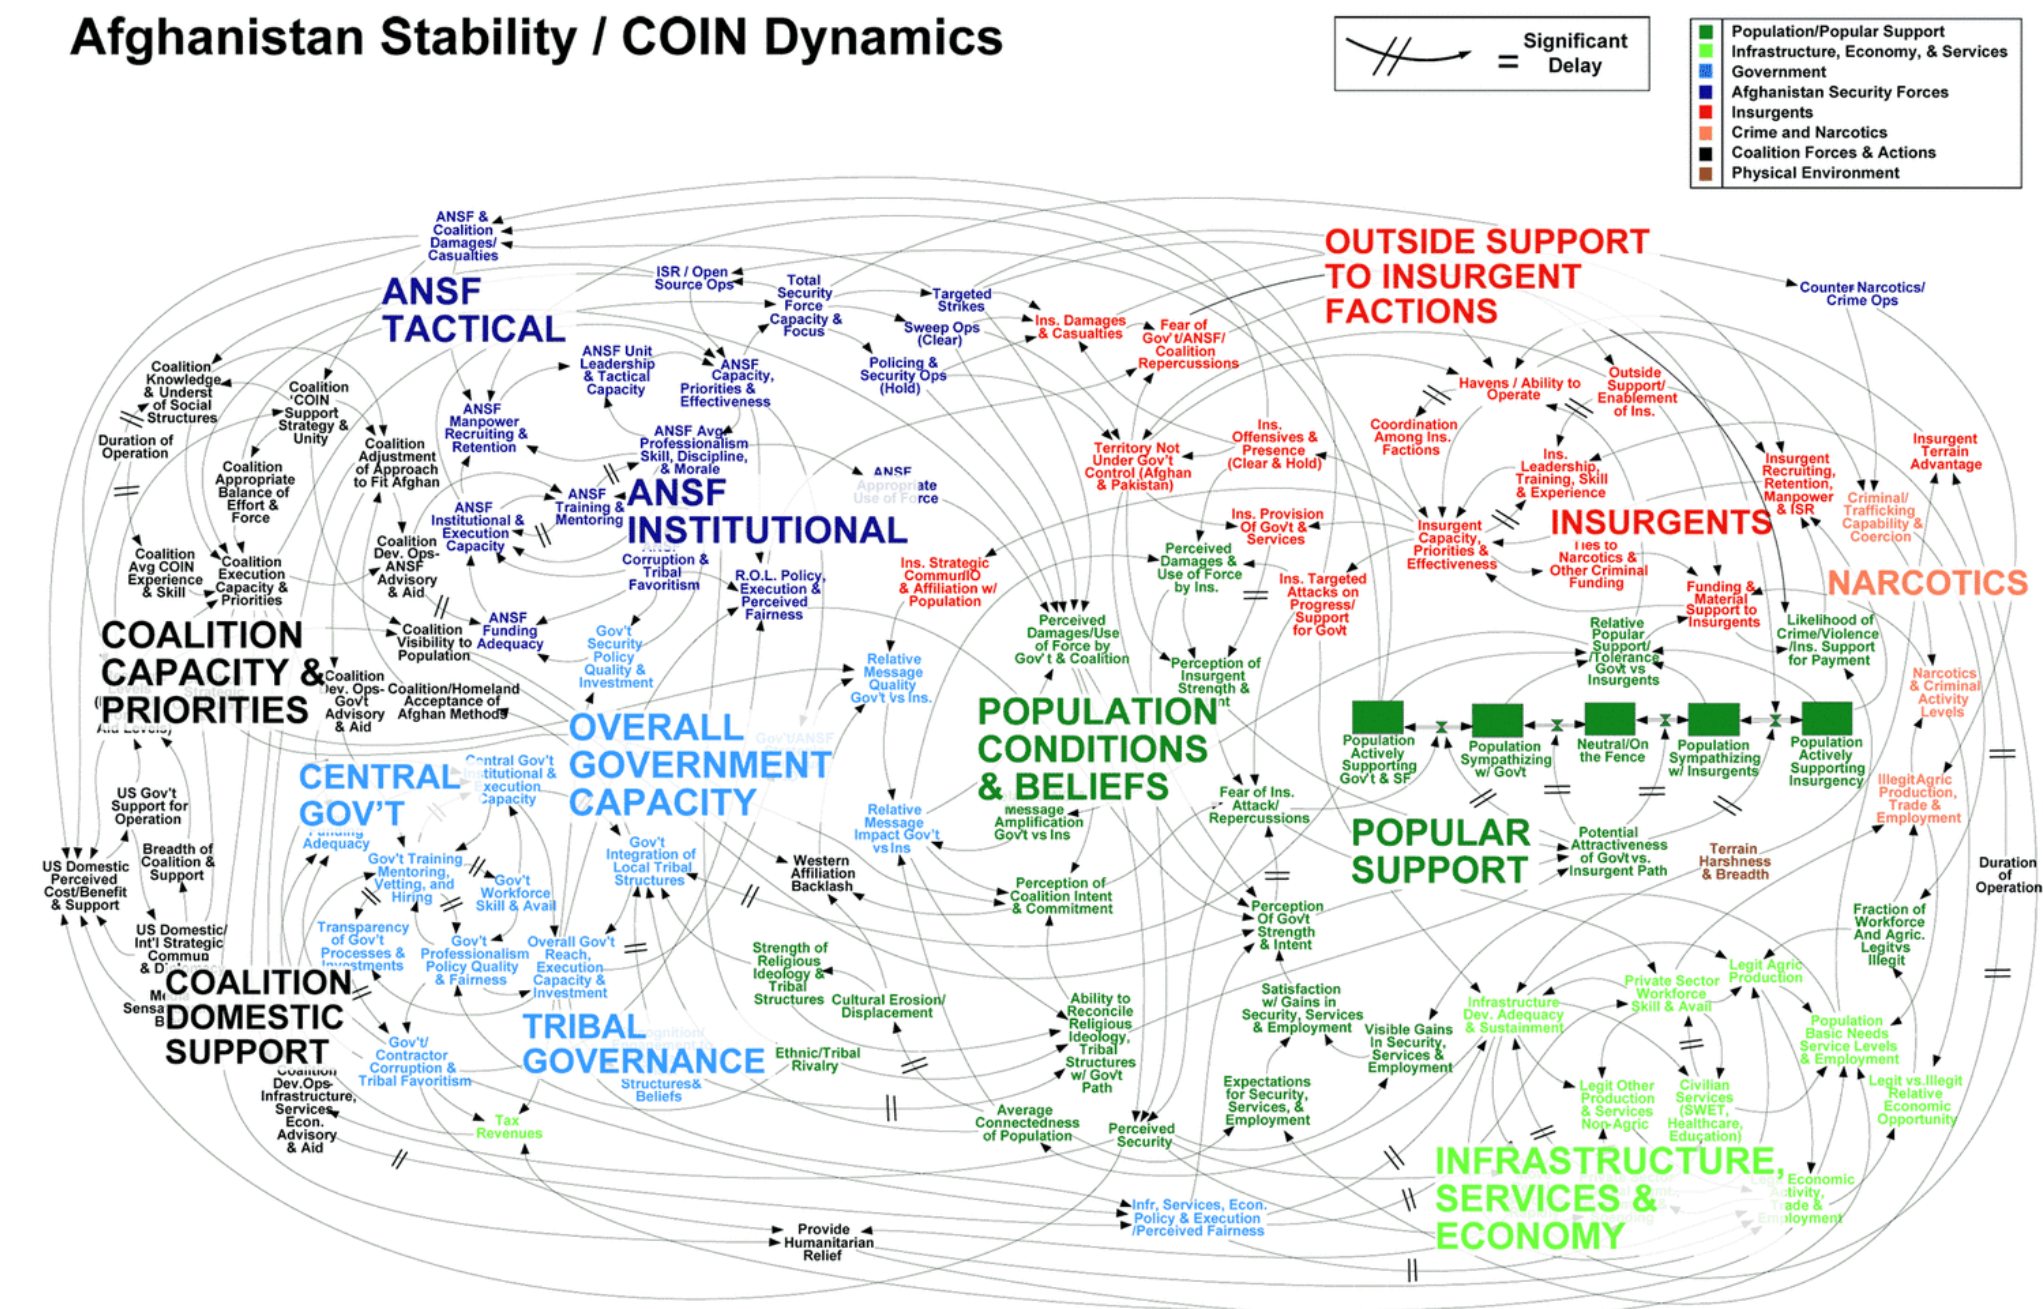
Afghanistan Stability / COIN Dynamics

= Significant Delay

Population/Popular Support
Infrastructure, Economy, & Services
Government
Afghanistan Security Forces
Insurgents
Crime and Narcotics
Coalition Forces & Actions
Physical Environment

ANSF & Coalition Damages/ Casualties

ISR / Open Source Ops

Total Security Force Capacity & Focus

Targeted Strikes

Sweep Ops (Clear)

Policing & Security Ops (Hold)

Ins. Damages & Casualties

Fear of Gov't/ANSF/ Coalition Repercussions

OUTSIDE SUPPORT TO INSURGENT FACTIONS

Counter Narcotics/ Crime Ops

ANSF TACTICAL

ANSF Unit Leadership & Tactical Capacity

ANSF Capacity, Priorities & Effectiveness

ANSF Manpower Recruiting & Retention

ANSF Avg Professionalism Skill, Discipline, & Morale

ANSF Appropriate Use of Force

Coalition Knowledge & Understanding of Social Structures

Coalition 'COIN' Support Strategy & Unity

Duration of Operation

Coalition Adjustment of Approach to Fit Afghan

Coalition Appropriate Balance of Effort & Force

ANSF Training & Mentoring

ANSF INSTITUTIONAL

ANSF Institutional & Execution Capacity

Coalition Dev. Ops-ANSF Advisory & Aid

Corruption & Tribal Favoritism

R.O.L. Policy, Execution & Perceived Fairness

Coalition Avg COIN Experience & Skill

Coalition Execution Capacity & Priorities

ANSF Funding Adequacy

Coalition Visibility to Population

Gov't Security Policy Quality & Investment

COALITION CAPACITY & PRIORITIES

Coalition Dev. Ops-Govt Advisory & Aid

Coalition/Homeland Acceptance of Afghan Methods

Territory Not Under Gov't Control (Afghan & Pakistan)

Ins. Offensives & Presence (Clear & Hold)

Ins. Provision Of Gov't & Services

Ins. Strategic CommunIO & Affiliation w/ Population

Perceived Damages & Use of Force by Ins.

Ins. Targeted Attacks on Progress/ Support for Govt

Havens / Ability to Operate

Outside Support/ Enablement of Ins.

Coordination Among Ins. Factions

Ins. Leadership, Training, Skill & Experience

Insurgent Recruiting, Retention, Manpower & ISR

Insurgent Terrain Advantage

Insurgent Capacity, Priorities & Effectiveness

INSURGENTS

Ties to Narcotics & Other Criminal Funding

Criminal/ Trafficking Capability & Coercion

NARCOTICS

Funding & Material Support to Insurgents

Perceived Damages/Use of Force by Gov't & Coalition

Perception of Insurgent Strength & Intent

Relative Message Quality Govt vs Ins.

Relative Popular Support/ Tolerance Govt vs Insurgents

Likelihood of Crime/Violence /Ins. Support for Payment

Narcotics & Criminal Activity Levels

OVERALL GOVERNMENT CAPACITY

POPULATION CONDITIONS & BELIEFS

Population Actively Supporting Gov't & SF

Population Sympathizing w/ Govt

Neutral/On the Fence

Population Sympathizing w/ Insurgents

Population Actively Supporting Insurgency

CENTRAL GOV'T

Central Gov't Institutional & Execution Capacity

Funding Adequacy

Relative Message Impact Gov't vs Ins

Message Amplification Govt vs Ins

Fear of Ins. Attack/ Repercussions

POPULAR SUPPORT

Illegit Agric Production, Trade & Employment

US Gov't Support for Operation

Breadth of Coalition & Support

US Domestic Perceived Cost/Benefit & Support

Gov't Training Mentoring, Vetting, and Hiring

Gov't Workforce Skill & Avail

Gov't Integration of Local Tribal Structures

Western Affiliation Backlash

Perception of Coalition Intent & Commitment

Potential Attractiveness of Govt vs. Insurgent Path

Terrain Harshness & Breadth

Duration of Operation

Fraction of Workforce And Agric. Legit vs Illegit

US Domestic/ Int'l Strategic Commun

Transparency of Gov't Processes & Investments

Gov't Professionalism Policy Quality & Fairness

Overall Gov't Reach, Execution Capacity & Investment

Strength of Religious Ideology & Tribal Structures

Perception Of Gov't Strength & Intent

COALITION DOMESTIC SUPPORT

Cultural Erosion/ Displacement

Ability to Reconcile Religious Ideology, Tribal Structures w/ Gov't Path

Satisfaction w/ Gains in Security, Services & Employment

Visible Gains In Security, Services & Employment

Infrastructure Dev. Adequacy & Sustainment

Private Sector Workforce Skill & Avail

Legit Agric Production

Population Basic Needs Service Levels & Employment

TRIBAL GOVERNANCE

Gov't/ Contractor Corruption & Tribal Favoritism

Ethnic/Tribal Rivalry

Structures & Beliefs

Coalition Dev.Ops-Infrastructure, Services, Econ. Advisory & Aid

Tax Revenues

Average Connectedness of Population

Perceived Security

Expectations for Security, Services, & Employment

Legit Other Production & Services Non-Agric

Civilian Services (SWET, Healthcare, Education)

Legit vs.Illegit Relative Economic Opportunity

INFRASTRUCTURE, SERVICES & ECONOMY

Economic Activity, Trade & Employment

Infr, Services, Econ. Policy & Execution /Perceived Fairness

Provide Humanitarian Relief